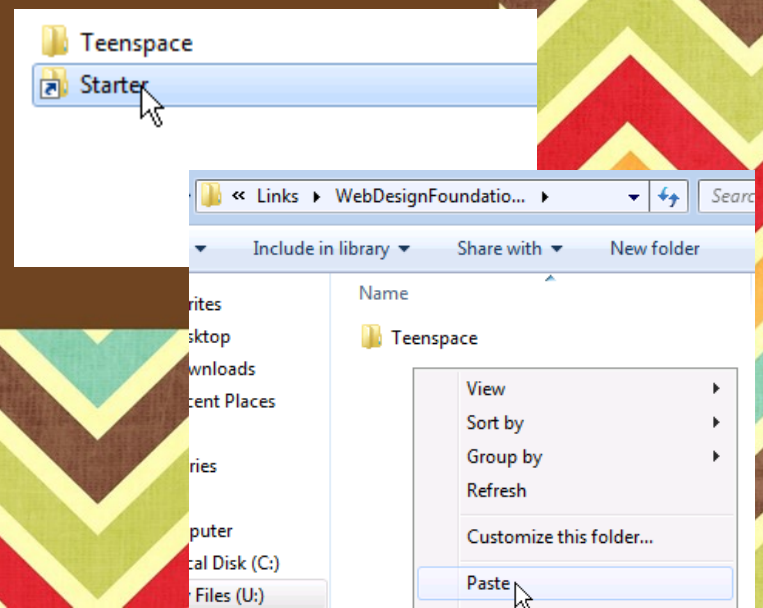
Teenspace
Starter

« Links ▸ WebDesignFoundatio... ▸
Searc
Include in library ▾
Share with ▾
New folder
rites
sktop
wnloads
cent Places
ries
puter
cal Disk (C:)
r Files (U:)
Name
Teenspace
View
Sort by
Group by
Refresh
Customize this folder...
Paste